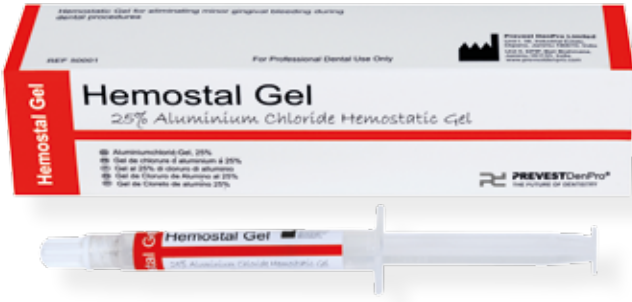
Hemostatic Gel for eliminating minor gingival bleeding during dental procedures

REF 50001

For Professional Dental Use Only

Prevest DenPro Limited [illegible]

Hemostal Gel

Hemostal Gel

25% Aluminium Chloride Hemostatic Gel

Aluminiumchlorid Gel, 25%
Gel de chlorure d'aluminium à 25%
Gel al 25% di cloruro di alluminio
Gel de Cloruro de Aluminio al 25%
Gel de Cloreto de alumínio 25%

PREVEST DenPro®
THE FUTURE OF DENTISTRY

Hemostal Gel

25% Aluminium Chloride Hemostatic Gel